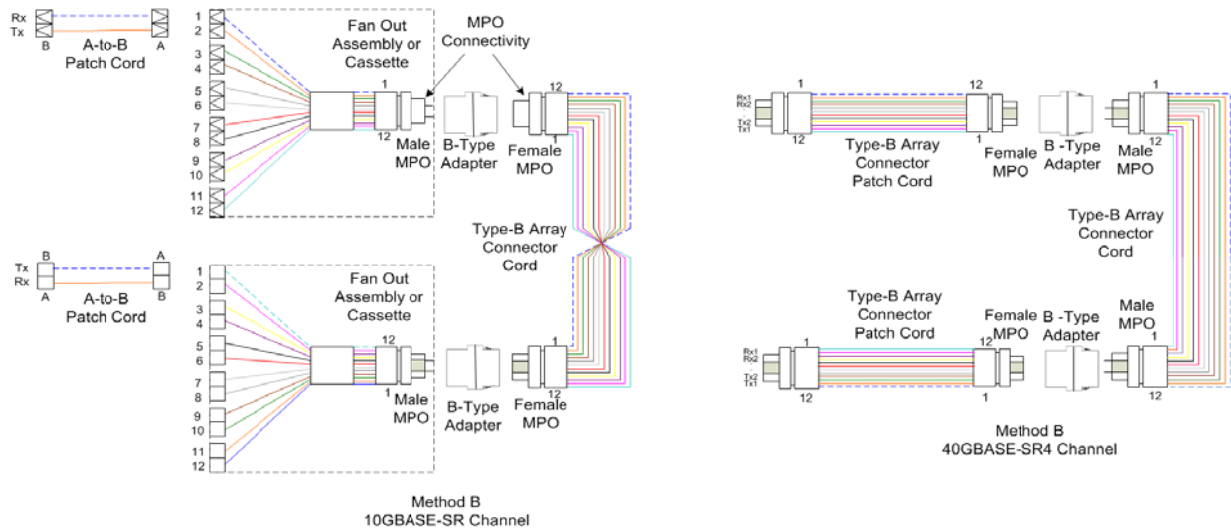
Rx
Tx
B
A
A-to-B
Patch Cord

1
2
3
4
5
6
7
8
9
10
11
12

Fan Out
Assembly or
Cassette

MPO
Connectivity

1
12
Male
MPO

B-Type
Adapter

12
1
Female
MPO

Type-B Array
Connector
Cord

B
A
Tx
Rx
A
B
A-to-B
Patch Cord

1
2
3
4
5
6
7
8
9
10
11
12

Fan Out
Assembly or
Cassette

12
1
Male
MPO

B-Type
Adapter

1
12
Female
MPO

Method B
10GBASE-SR Channel

Rx1
Rx2
Tx2
Tx1
1
12
Type-B Array
Connector
Patch Cord
12
1
Female
MPO
B -Type
Adapter
1
12
Male
MPO

Type-B Array
Connector
Cord

Type-B Array
Connector
Patch Cord
Rx1
Rx2
Tx2
Tx1
1
12
Female
MPO
12
1
B -Type
Adapter
Male
MPO
1
12

Method B
40GBASE-SR4 Channel